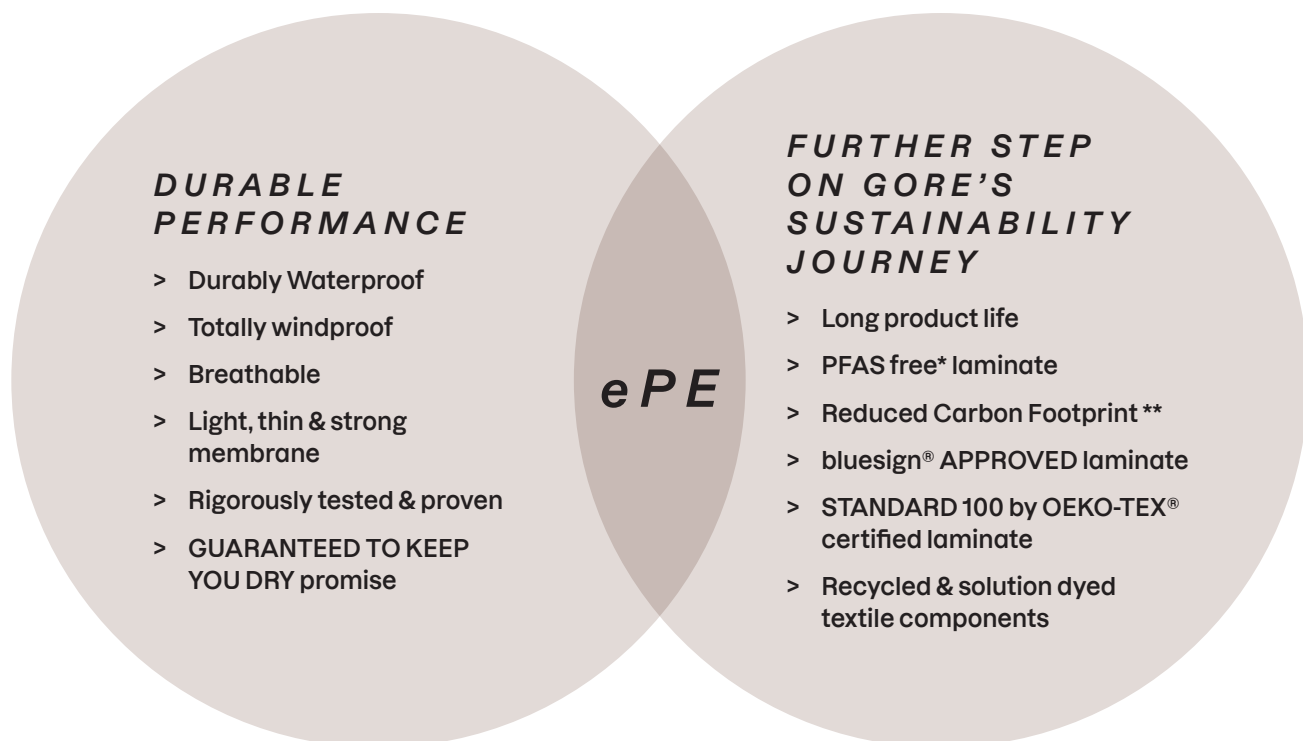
DURABLE PERFORMANCE

> Durably Waterproof

> Totally windproof

> Breathable

> Light, thin & strong membrane

> Rigorously tested & proven

> GUARANTEED TO KEEP YOU DRY promise

ePE

FURTHER STEP ON GORE'S SUSTAINABILITY JOURNEY

> Long product life

> PFAS free* laminate

> Reduced Carbon Footprint **

> bluesign® APPROVED laminate

> STANDARD 100 by OEKO-TEX® certified laminate

> Recycled & solution dyed textile components